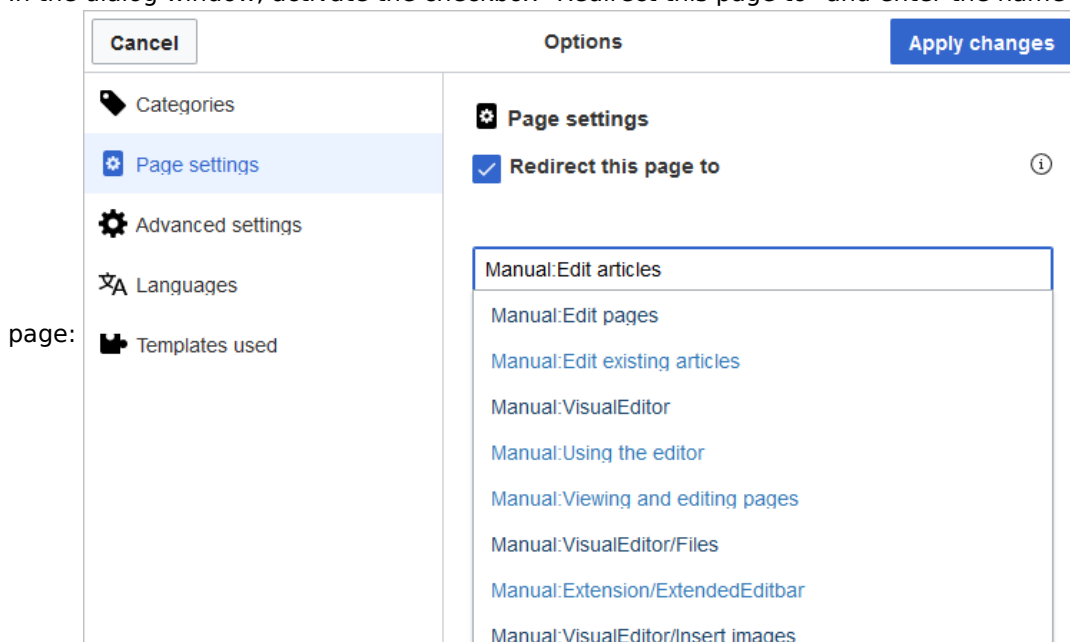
In the dialog window, activate the checkbox "Redirect this page to" and enter the name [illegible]

page:

Cancel

Options

Apply changes

Categories

Page settings

Advanced settings

Languages

Templates used

Page settings

Redirect this page to

Manual:Edit articles

Manual:Edit pages

Manual:Edit existing articles

Manual:VisualEditor

Manual:Using the editor

Manual:Viewing and editing pages

Manual:VisualEditor/Files

Manual:Extension/ExtendedEditbar

Manual:VisualEditor/Insert images